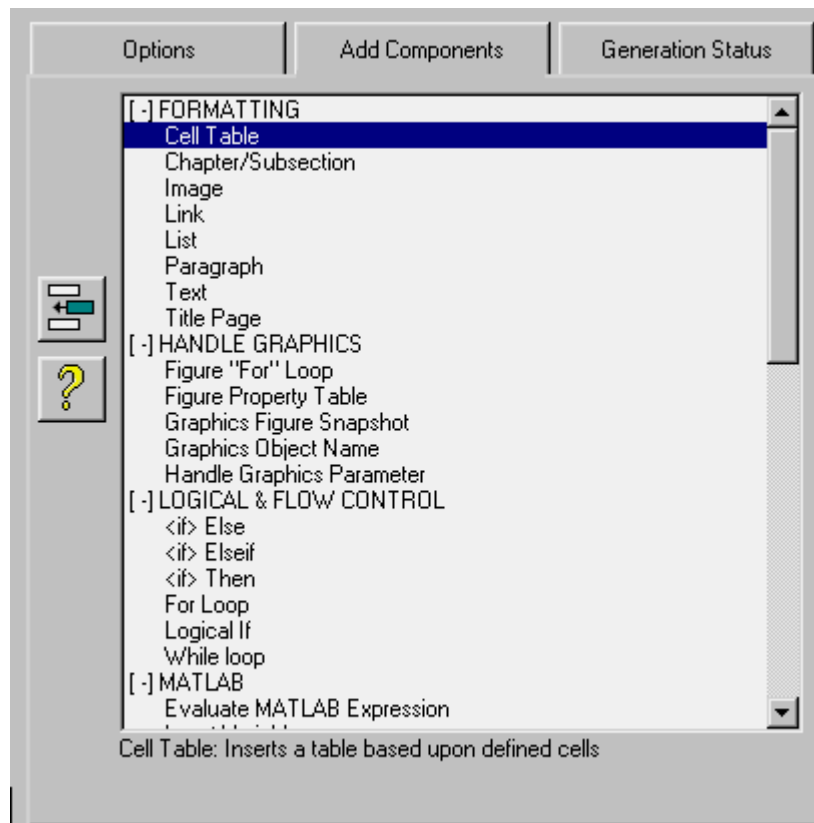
Options | Add Components | Generation Status

[-] FORMATTING
Cell Table
Chapter/Subsection
Image
Link
List
Paragraph
Text
Title Page
[-] HANDLE GRAPHICS
Figure "For" Loop
Figure Property Table
Graphics Figure Snapshot
Graphics Object Name
Handle Graphics Parameter
[-] LOGICAL & FLOW CONTROL
<if> Else
<if> Elseif
<if> Then
For Loop
Logical If
While loop
[-] MATLAB
Evaluate MATLAB Expression
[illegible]

?

Cell Table: Inserts a table based upon defined cells